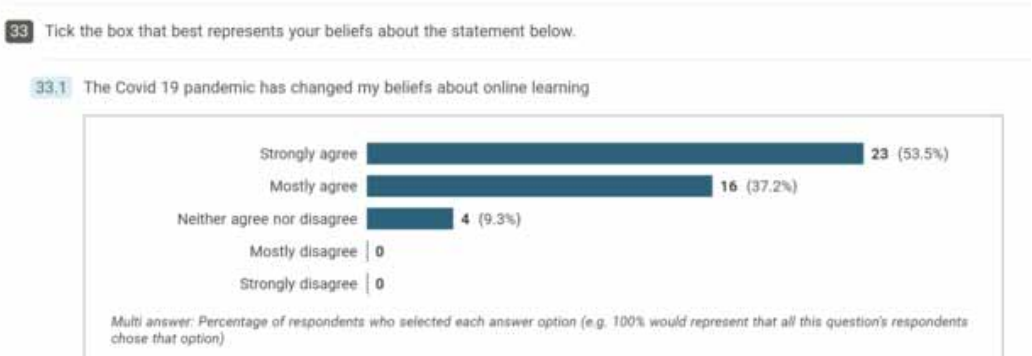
33 Tick the box that best represents your beliefs about the statement below.

33.1 The Covid 19 pandemic has changed my beliefs about online learning

Strongly agree 23 (53.5%)
Mostly agree 16 (37.2%)
Neither agree nor disagree 4 (9.3%)
Mostly disagree 0
Strongly disagree 0

Multi answer: Percentage of respondents who selected each answer option (e.g. 100% would represent that all this question's respondents chose that option)